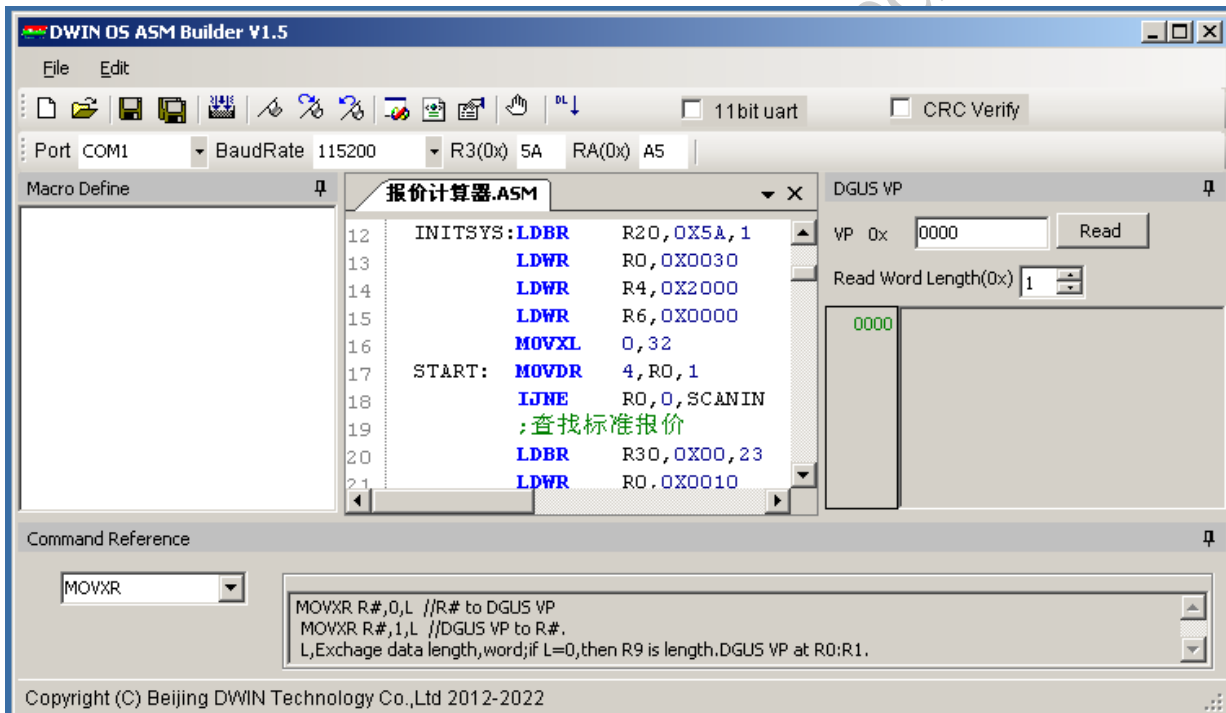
DWIN OS ASM Builder V1.5

File Edit

11bit uart CRC Verify

Port COM1 BaudRate 115200 R3(0x) 5A RA(0x) A5

Macro Define

报价计算器.ASM

12 INITSYS:LDBR R20,0X5A,1
13 LDWR R0,0X0030
14 LDWR R4,0X2000
15 LDWR R6,0X0000
16 MOVXL 0,32
17 START: MOVDR 4,R0,1
18 IJNE R0,0,SCANIN
19 ;查找标准报价
20 LDBR R30,0X00,23
21 LDWR R0,0X0010

DGUS VP

VP 0x 0000 Read

Read Word Length(0x) 1

0000

Command Reference

MOVXR

MOVXR R#,0,L //R# to DGUS VP
MOVXR R#,1,L //DGUS VP to R#.
L,Exchage data length,word;if L=0,then R9 is length.DGUS VP at R0:R1.

Copyright (C) Beijing DWIN Technology Co.,Ltd 2012-2022